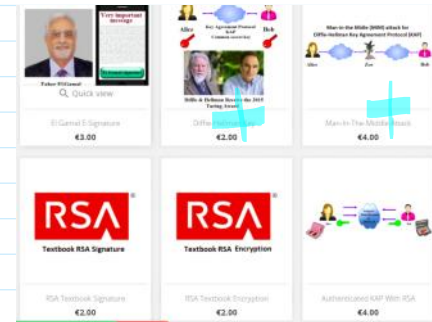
Taher ElGamal
Very important message
Quick view
El Gamal Signature
€3.00

Alice
Key Agreement Protocol
Bob
Diffie & Hellman Receive the 2015 Turing Award
Diffie-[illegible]
€2.00

Man-in-The-Middle (MiM) attack for Diffie-Hellman Key Agreement Protocol (KAP)
Alice
Eve
Bob
Man-In-The-Middle Attack
€4.00

RSA
Textbook RSA Signature
RSA Textbook Signature
€2.00

RSA
Textbook RSA Encryption
RSA Textbook Encryption
€2.00

Authenticated KAP With RSA
€4.00